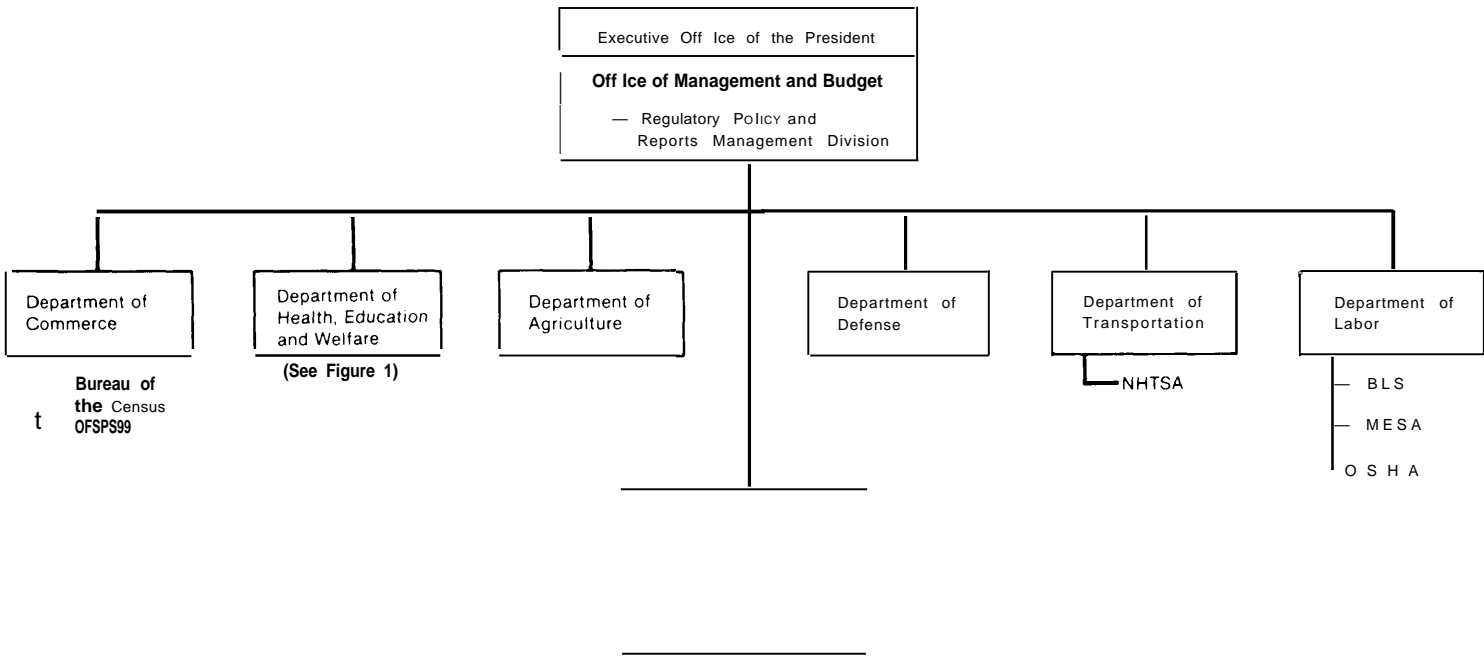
Executive Off Ice of the President

Off Ice of Management and Budget

— Regulatory PolICY and Reports Management Division

Department of Commerce

Department of Health, Education and Welfare

(See Figure 1)

Department of Agriculture

Department of Defense

Department of Transportation

Department of Labor

Bureau of the Census

t OFSPS99

NHTSA

BLS

MESA

OSHA